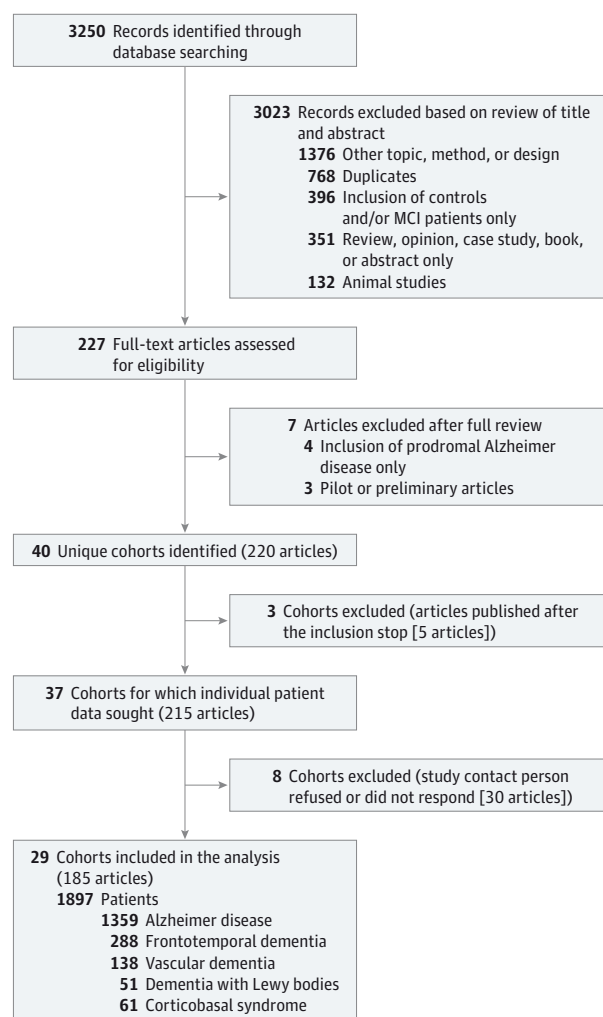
**3250** Records identified through database searching

**3023** Records excluded based on review of title and abstract
**1376** Other topic, method, or design
**768** Duplicates
**396** Inclusion of controls and/or MCI patients only
**351** Review, opinion, case study, book, or abstract only
**132** Animal studies

**227** Full-text articles assessed for eligibility

**7** Articles excluded after full review
**4** Inclusion of prodromal Alzheimer disease only
**3** Pilot or preliminary articles

**40** Unique cohorts identified (220 articles)

**3** Cohorts excluded (articles published after the inclusion stop [5 articles])

**37** Cohorts for which individual patient data sought (215 articles)

**8** Cohorts excluded (study contact person refused or did not respond [30 articles])

**29** Cohorts included in the analysis (185 articles)
**1897** Patients
**1359** Alzheimer disease
**288** Frontotemporal dementia
**138** Vascular dementia
**51** Dementia with Lewy bodies
**61** Corticobasal syndrome